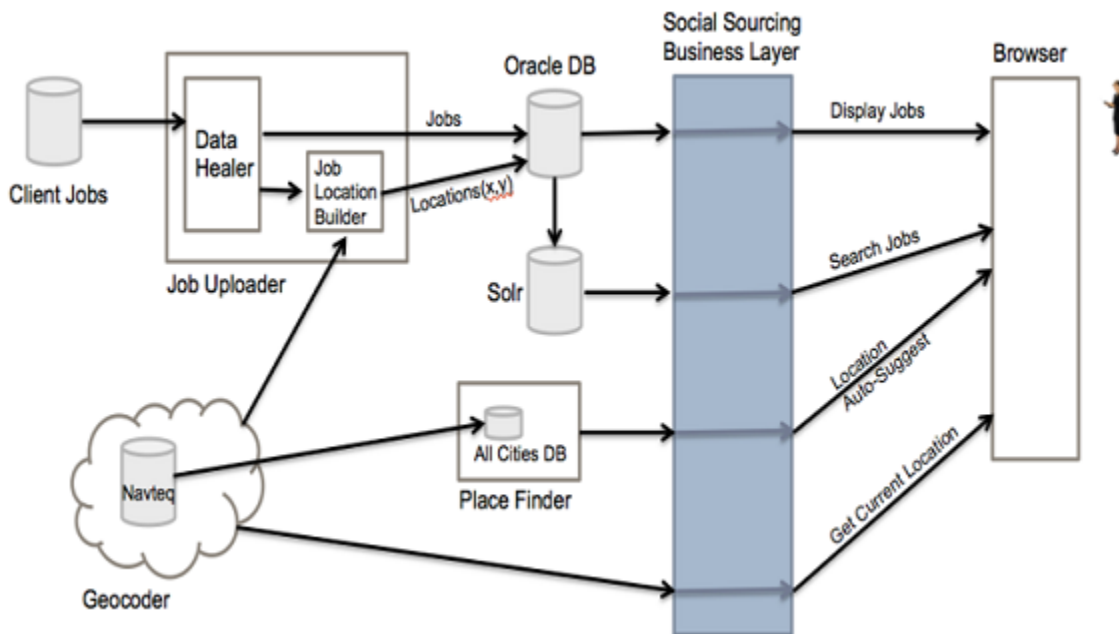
Social Sourcing Business Layer

Browser

Oracle DB

Client Jobs

Data Healer

Job Location Builder

Jobs

Locations(x,y)

Job Uploader

Solr

Display Jobs

Search Jobs

Location Auto-Suggest

Get Current Location

Navteq

Geocoder

All Cities DB

Place Finder